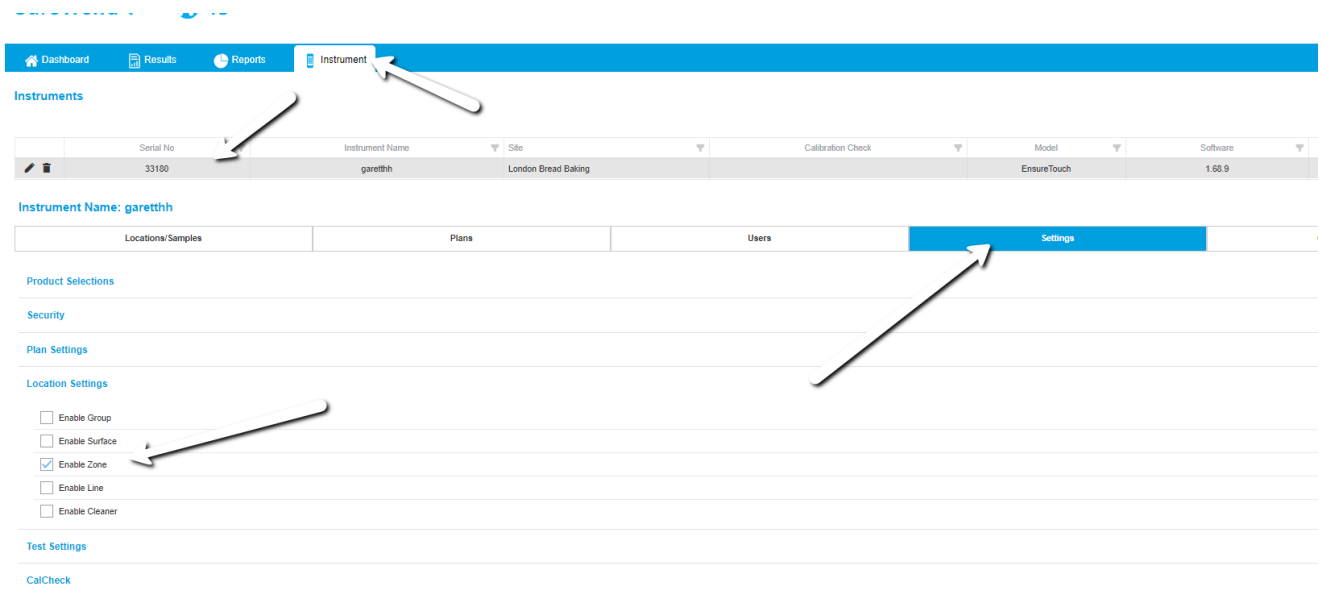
Dashboard Results Reports Instrument

Instruments

| | Serial No | Instrument Name | Site | Calibration Check | Model | Software |
|---|---|---|---|---|---|---|
| | 33180 | garetthh | London Bread Baking | | EnsureTouch | 1.68.9 |

Instrument Name: garetthh

Locations/Samples Plans Users Settings

Product Selections

Security

Plan Settings

Location Settings

Enable Group

Enable Surface

Enable Zone

Enable Line

Enable Cleaner

Test Settings

CalCheck